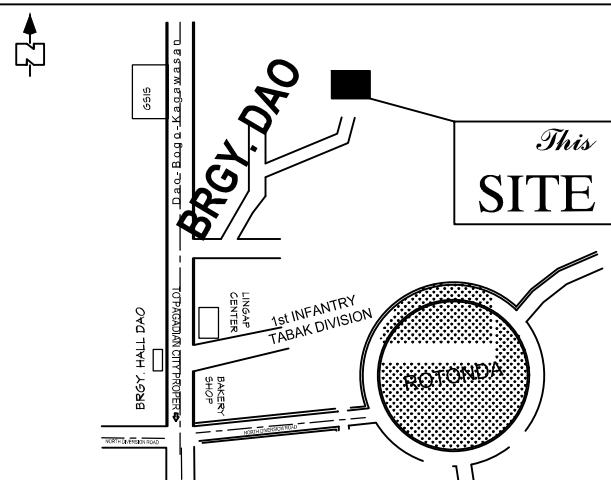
N

GSIS

Dao-Bogo-Kagawasan

BRGY. DAO

This
SITE

LINGAP CENTER

1st INFANTRY
TABAK DIVISION

TO PAGADIAN CITY PROPER

BRGY. HALL DAO

BAKERY SHOP

ROTONDA

NORTH DIVERSION ROAD

NORTH DIVERSION ROAD